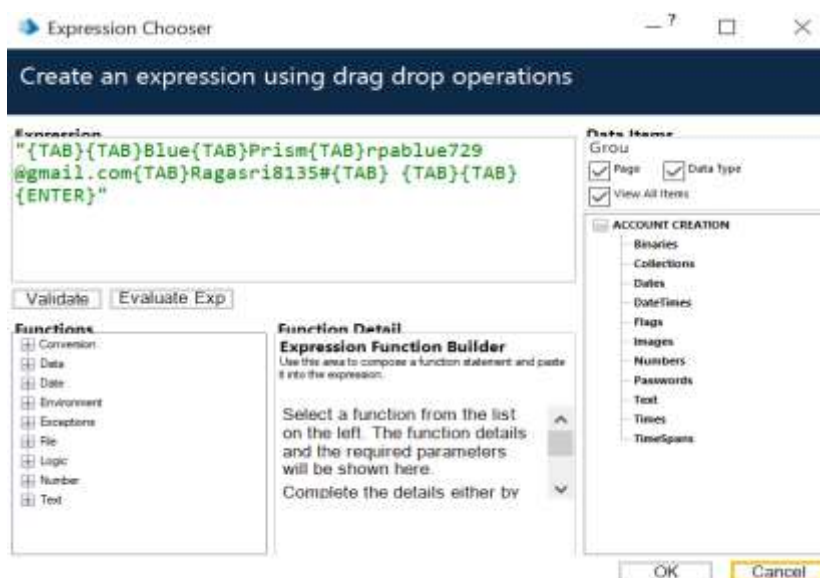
Expression Chooser

? 

Create an expression using drag drop operations

Expression

"{TAB}{TAB}Blue{TAB}Prism{TAB}rpablue729@gmail.com{TAB}Ragasri8135#{TAB} {TAB}{TAB}{ENTER}"

Validate | Evaluate Exp

Functions

Conversion
Data
Date
Environment
Exceptions
File
Logic
Number
Text

Function Detail

Expression Function Builder

Use this area to compose a function statement and paste it into the expression.

Select a function from the list on the left. The function details and the required parameters will be shown here.

Complete the details either by

Data Items

Grou

Page
Data Type
View All Items

ACCOUNT CREATION
Binaries
Collections
Dates
DateTimes
Flags
Images
Numbers
Passwords
Text
Times
TimeSpans

OK | Cancel